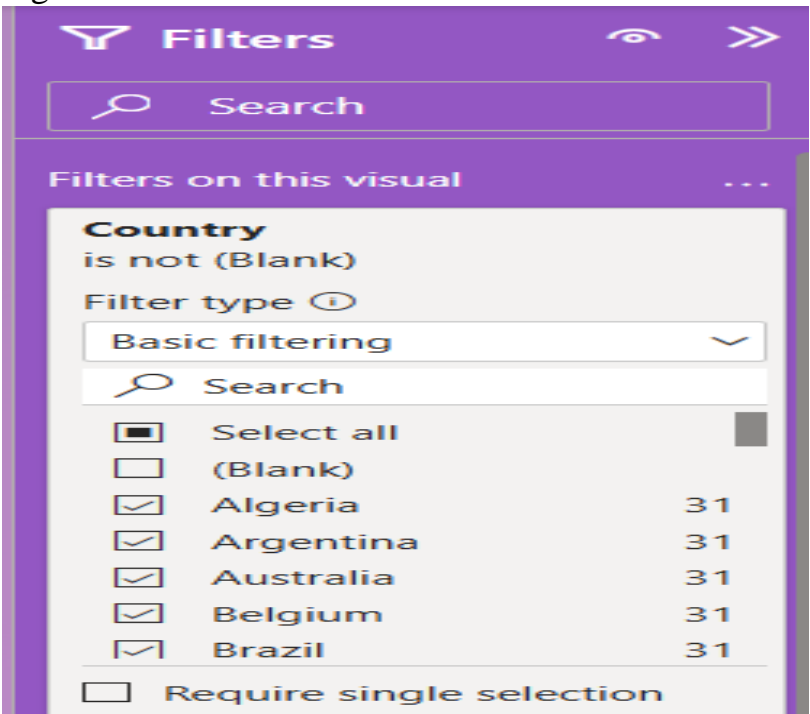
Filters

Search

Filters on this visual ...

Country
is not (Blank)

Filter type ⓘ

Basic filtering

Search

Select all
(Blank)
Algeria 31
Argentina 31
Australia 31
Belgium 31
Brazil 31

Require single selection